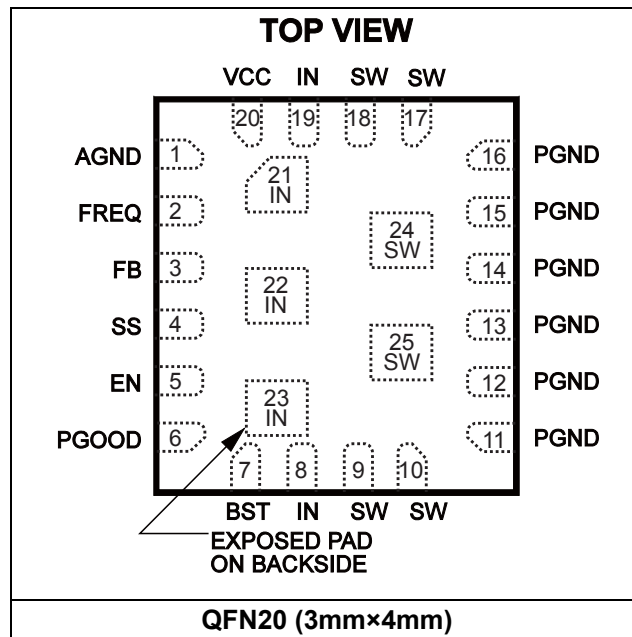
TOP VIEW

VCC IN SW SW

20 19 18 17

AGND 1
FREQ 2
FB 3
SS 4
EN 5
PGOOD 6

21 IN
22 IN
23 IN
24 SW
25 SW

16 PGND
15 PGND
14 PGND
13 PGND
12 PGND
11 PGND

7 8 9 10

BST IN SW SW

EXPOSED PAD ON BACKSIDE

QFN20 (3mm×4mm)